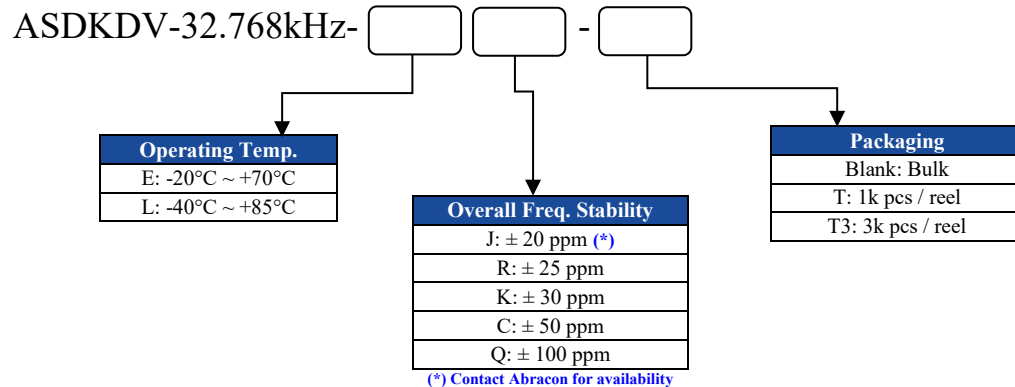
ASDKDV-32.768kHz- [ ] [ ] - [ ]

| Operating Temp. |
|---|
| E: -20°C ~ +70°C |
| L: -40°C ~ +85°C |

| Overall Freq. Stability |
|---|
| J: ± 20 ppm (*) |
| R: ± 25 ppm |
| K: ± 30 ppm |
| C: ± 50 ppm |
| Q: ± 100 ppm |

(*) Contact Abracon for availability

| Packaging |
|---|
| Blank: Bulk |
| T: 1k pcs / reel |
| T3: 3k pcs / reel |